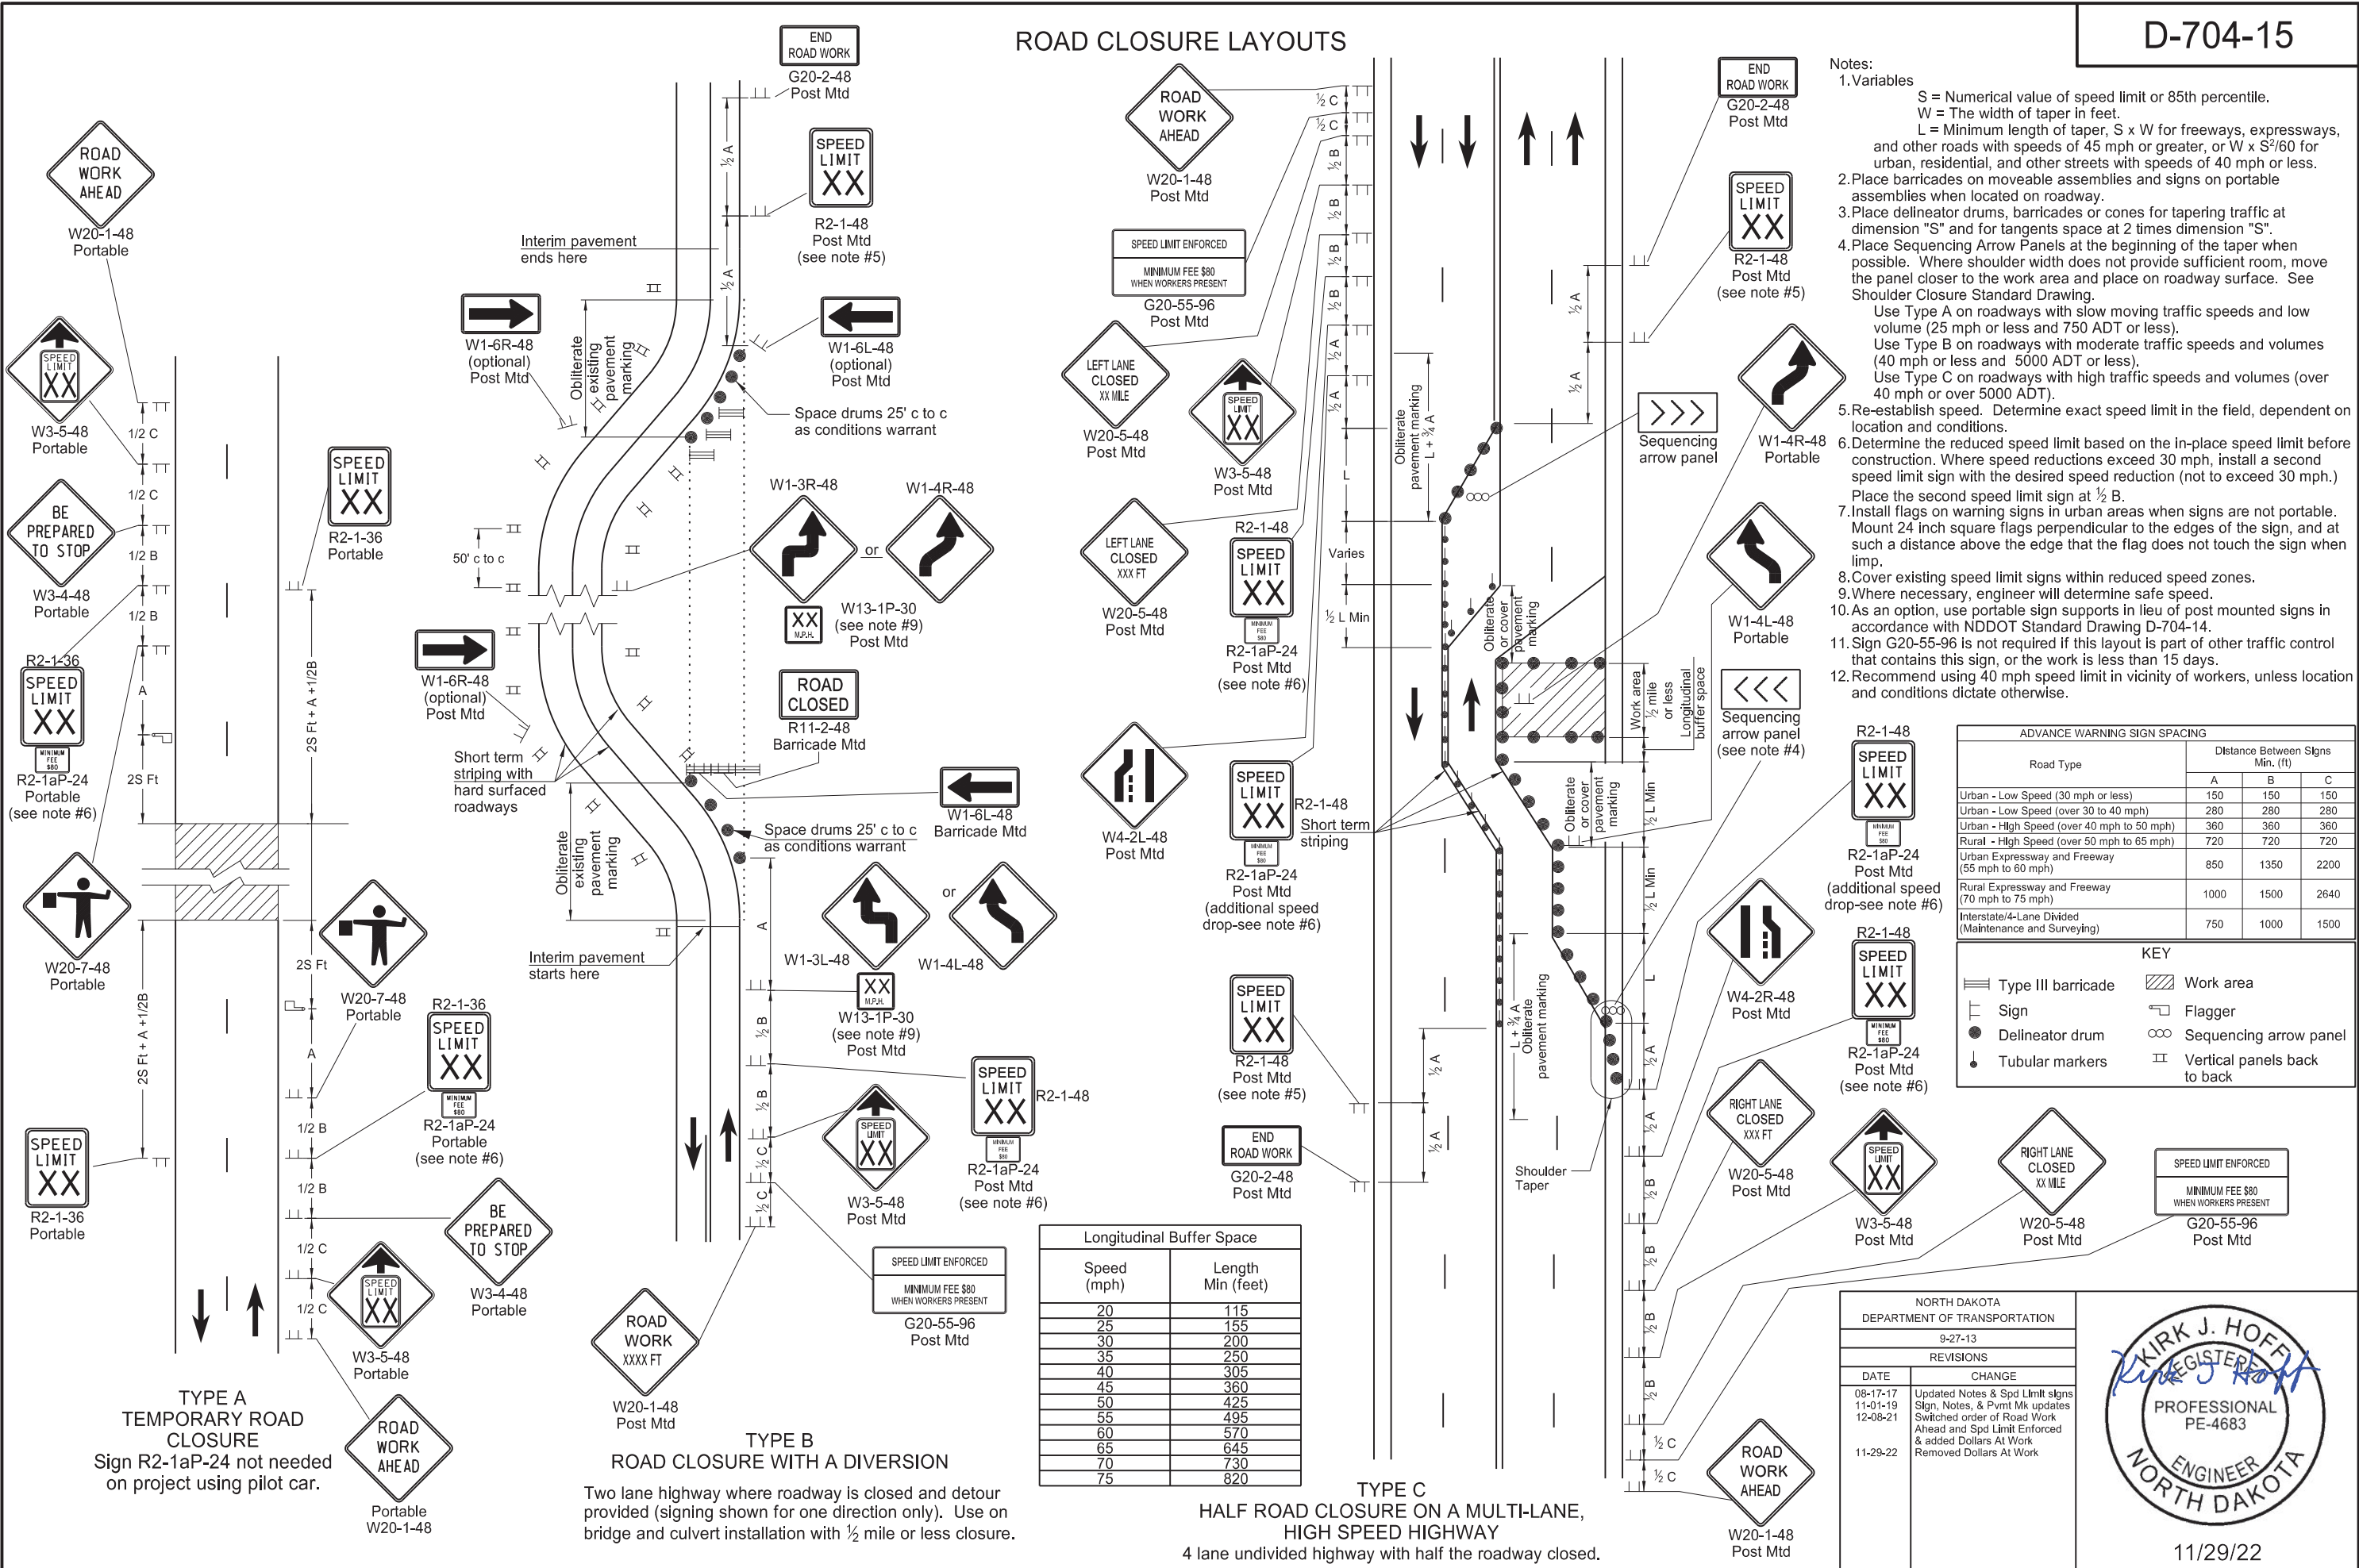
ROAD CLOSURE LAYOUTS

D-704-15

Notes:
1. Variables
S = Numerical value of speed limit or 85th percentile.
W = The width of taper in feet.
L = Minimum length of taper, S x W for freeways, expressways, and other roads with speeds of 45 mph or greater, or W x $S^2$/60 for urban, residential, and other streets with speeds of 40 mph or less.
2. Place barricades on moveable assemblies and signs on portable assemblies when located on roadway.
3. Place delineator drums, barricades or cones for tapering traffic at dimension "S" and for tangents space at 2 times dimension "S".
4. Place Sequencing Arrow Panels at the beginning of the taper when possible. Where shoulder width does not provide sufficient room, move the panel closer to the work area and place on roadway surface. See Shoulder Closure Standard Drawing.
Use Type A on roadways with slow moving traffic speeds and low volume (25 mph or less and 750 ADT or less).
Use Type B on roadways with moderate traffic speeds and volumes (40 mph or less and 5000 ADT or less).
Use Type C on roadways with high traffic speeds and volumes (over 40 mph or over 5000 ADT).
5. Re-establish speed. Determine exact speed limit in the field, dependent on location and conditions.
6. Determine the reduced speed limit based on the in-place speed limit before construction. Where speed reductions exceed 30 mph, install a second speed limit sign with the desired speed reduction (not to exceed 30 mph.) Place the second speed limit sign at ½ B.
7. Install flags on warning signs in urban areas when signs are not portable. Mount 24 inch square flags perpendicular to the edges of the sign, and at such a distance above the edge that the flag does not touch the sign when limp.
8. Cover existing speed limit signs within reduced speed zones.
9. Where necessary, engineer will determine safe speed.
10. As an option, use portable sign supports in lieu of post mounted signs in accordance with NDDOT Standard Drawing D-704-14.
11. Sign G20-55-96 is not required if this layout is part of other traffic control that contains this sign, or the work is less than 15 days.
12. Recommend using 40 mph speed limit in vicinity of workers, unless location and conditions dictate otherwise.

ROAD WORK AHEAD
W20-1-48
Portable

SPEED LIMIT XX
W3-5-48
Portable

BE PREPARED TO STOP
W3-4-48
Portable

R2-1-36
SPEED LIMIT XX
MINIMUM FEE $80
R2-1aP-24
Portable
(see note #6)

W20-7-48
Portable

SPEED LIMIT XX
R2-1-36
Portable

1/2 C
1/2 C
1/2 B
1/2 B
A
2S Ft
2S Ft + A +1/2B

SPEED LIMIT XX
R2-1-36
Portable

2S Ft + A +1/2B
2S Ft

W20-7-48
Portable
A

R2-1-36
SPEED LIMIT XX
MINIMUM FEE $80
R2-1aP-24
Portable
(see note #6)

1/2 B
1/2 B
BE PREPARED TO STOP
W3-4-48
Portable
1/2 C
1/2 C
SPEED LIMIT XX
W3-5-48
Portable

ROAD WORK AHEAD
Portable
W20-1-48

TYPE A
TEMPORARY ROAD CLOSURE
Sign R2-1aP-24 not needed on project using pilot car.

END ROAD WORK
G20-2-48
Post Mtd

SPEED LIMIT XX
R2-1-48
Post Mtd
(see note #5)

Interim pavement ends here

½ A
½ A

W1-6R-48
(optional)
Post Mtd

Obliterate existing pavement marking

W1-6L-48
(optional)
Post Mtd

Space drums 25' c to c as conditions warrant

50' c to c

W1-3R-48
or
W1-4R-48

XX M.P.H.
W13-1P-30
(see note #9)
Post Mtd

W1-6R-48
(optional)
Post Mtd

ROAD CLOSED
R11-2-48
Barricade Mtd

Short term striping with hard surfaced roadways

W1-6L-48
Barricade Mtd

Space drums 25' c to c as conditions warrant

Obliterate existing pavement marking

W1-3L-48
or
W1-4L-48

Interim pavement starts here

A

XX M.P.H.
W13-1P-30
(see note #9)
Post Mtd

½ B
½ B
½ C
½ C

SPEED LIMIT XX
W3-5-48
Post Mtd

SPEED LIMIT XX
R2-1-48
MINIMUM FEE $80
R2-1aP-24
Post Mtd
(see note #6)

SPEED LIMIT ENFORCED
MINIMUM FEE $80 WHEN WORKERS PRESENT
G20-55-96
Post Mtd

ROAD WORK XXXX FT
W20-1-48
Post Mtd

TYPE B
ROAD CLOSURE WITH A DIVERSION
Two lane highway where roadway is closed and detour provided (signing shown for one direction only). Use on bridge and culvert installation with ½ mile or less closure.

ROAD WORK AHEAD
W20-1-48
Post Mtd

SPEED LIMIT ENFORCED
MINIMUM FEE $80 WHEN WORKERS PRESENT
G20-55-96
Post Mtd

LEFT LANE CLOSED XX MILE
W20-5-48
Post Mtd

SPEED LIMIT XX
W3-5-48
Post Mtd

LEFT LANE CLOSED XXX FT
W20-5-48
Post Mtd

R2-1-48
SPEED LIMIT XX
MINIMUM FEE $80
R2-1aP-24
Post Mtd
(see note #6)

W4-2L-48
Post Mtd

SPEED LIMIT XX
R2-1-48
MINIMUM FEE $80
R2-1aP-24
Post Mtd
(additional speed drop-see note #6)

Short term striping

SPEED LIMIT XX
R2-1-48
Post Mtd
(see note #5)

END ROAD WORK
G20-2-48
Post Mtd

½ C
½ C
½ B
½ B
½ B
½ B
½ A
½ A
L
Varies
½ L Min
½ A
½ A

Obliterate pavement marking
L + ¾ A

Obliterate or cover pavement marking

Obliterate or cover pavement marking

L + ¾ A
Obliterate pavement marking

Shoulder Taper

Work area ½ mile or less
Longitudinal buffer space
½ L Min
½ L Min
L
½ A
½ A
½ B
½ B
½ B
½ C
½ C

| Longitudinal Buffer Space | |
|---|---|
| Speed (mph) | Length Min (feet) |
| 20 | 115 |
| 25 | 155 |
| 30 | 200 |
| 35 | 250 |
| 40 | 305 |
| 45 | 360 |
| 50 | 425 |
| 55 | 495 |
| 60 | 570 |
| 65 | 645 |
| 70 | 730 |
| 75 | 820 |

TYPE C
HALF ROAD CLOSURE ON A MULTI-LANE, HIGH SPEED HIGHWAY
4 lane undivided highway with half the roadway closed.

END ROAD WORK
G20-2-48
Post Mtd

SPEED LIMIT XX
R2-1-48
Post Mtd
(see note #5)

Sequencing arrow panel

W1-4R-48
Portable

W1-4L-48
Portable

Sequencing arrow panel
(see note #4)

R2-1-48
SPEED LIMIT XX
MINIMUM FEE $80
R2-1aP-24
Post Mtd
(additional speed drop-see note #6)

W4-2R-48
Post Mtd

R2-1-48
SPEED LIMIT XX
MINIMUM FEE $80
R2-1aP-24
Post Mtd
(see note #6)

RIGHT LANE CLOSED XXX FT
W20-5-48
Post Mtd

SPEED LIMIT XX
W3-5-48
Post Mtd

RIGHT LANE CLOSED XX MILE
W20-5-48
Post Mtd

SPEED LIMIT ENFORCED
MINIMUM FEE $80 WHEN WORKERS PRESENT
G20-55-96
Post Mtd

ROAD WORK AHEAD
W20-1-48
Post Mtd

| ADVANCE WARNING SIGN SPACING | | | |
|---|---|---|---|
| Road Type | Distance Between Signs Min. (ft) A | B | C |
| Urban - Low Speed (30 mph or less) | 150 | 150 | 150 |
| Urban - Low Speed (over 30 to 40 mph) | 280 | 280 | 280 |
| Urban - High Speed (over 40 mph to 50 mph) | 360 | 360 | 360 |
| Rural - High Speed (over 50 mph to 65 mph) | 720 | 720 | 720 |
| Urban Expressway and Freeway (55 mph to 60 mph) | 850 | 1350 | 2200 |
| Rural Expressway and Freeway (70 mph to 75 mph) | 1000 | 1500 | 2640 |
| Interstate/4-Lane Divided (Maintenance and Surveying) | 750 | 1000 | 1500 |

KEY
Type III barricade
Sign
Delineator drum
Tubular markers
Work area
Flagger
Sequencing arrow panel
Vertical panels back to back

NORTH DAKOTA
DEPARTMENT OF TRANSPORTATION
9-27-13
REVISIONS

| DATE | CHANGE |
|---|---|
| 08-17-17 | Updated Notes & Spd Limit signs |
| 11-01-19 | Sign, Notes, & Pvmt Mk updates |
| 12-08-21 | Switched order of Road Work Ahead and Spd Limit Enforced & added Dollars At Work |
| 11-29-22 | Removed Dollars At Work |

KIRK J. HOFF
REGISTERED
PROFESSIONAL ENGINEER
PE-4683
NORTH DAKOTA
Kirk J Hoff

11/29/22